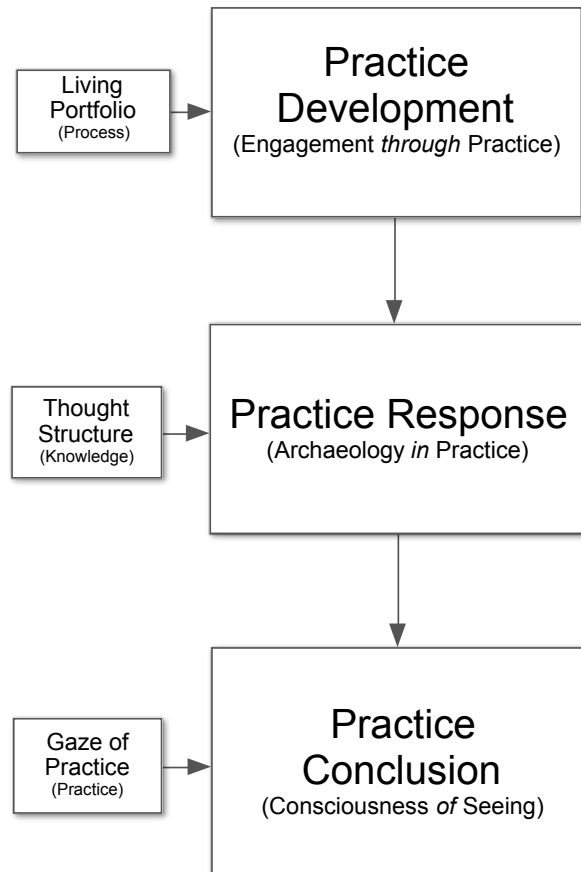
Living Portfolio
(Process)

Practice Development
(Engagement *through* Practice)

Thought Structure
(Knowledge)

Practice Response
(Archaeology *in* Practice)

Gaze of Practice
(Practice)

Practice Conclusion
(Consciousness *of* Seeing)